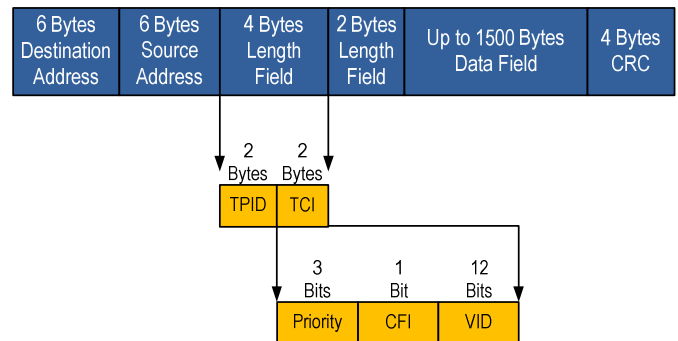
| 6 Bytes Destination Address | 6 Bytes Source Address | 4 Bytes Length Field | 2 Bytes Length Field | Up to 1500 Bytes Data Field | 4 Bytes CRC |
|---|---|---|---|---|---|

2 Bytes
2 Bytes

| TPID | TCI |
|---|---|

3 Bits
1 Bit
12 Bits

| Priority | CFI | VID |
|---|---|---|